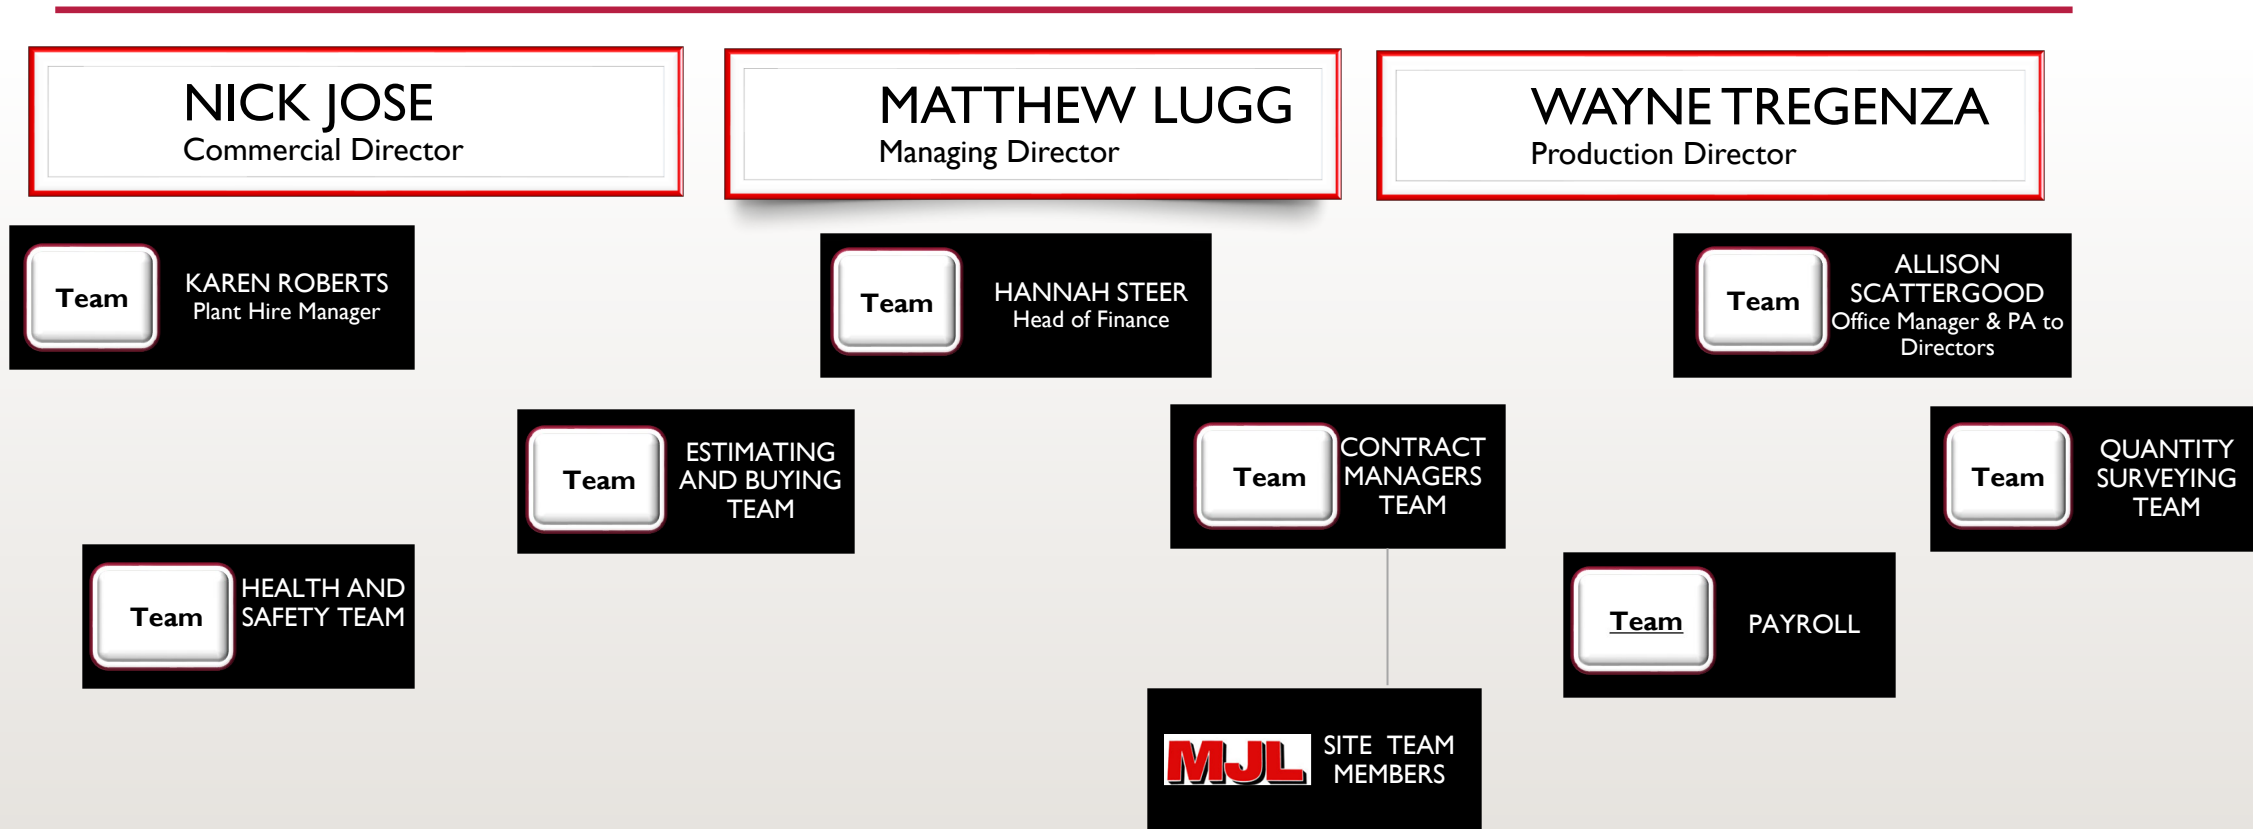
NICK JOSE
Commercial Director

MATTHEW LUGG
Managing Director

WAYNE TREGENZA
Production Director

Team
KAREN ROBERTS
Plant Hire Manager

Team
HANNAH STEER
Head of Finance

Team
ALLISON SCATTERGOOD
Office Manager & PA to Directors

Team
ESTIMATING AND BUYING TEAM

Team
CONTRACT MANAGERS TEAM

Team
QUANTITY SURVEYING TEAM

Team
HEALTH AND SAFETY TEAM

Team
PAYROLL

MJL
SITE TEAM MEMBERS